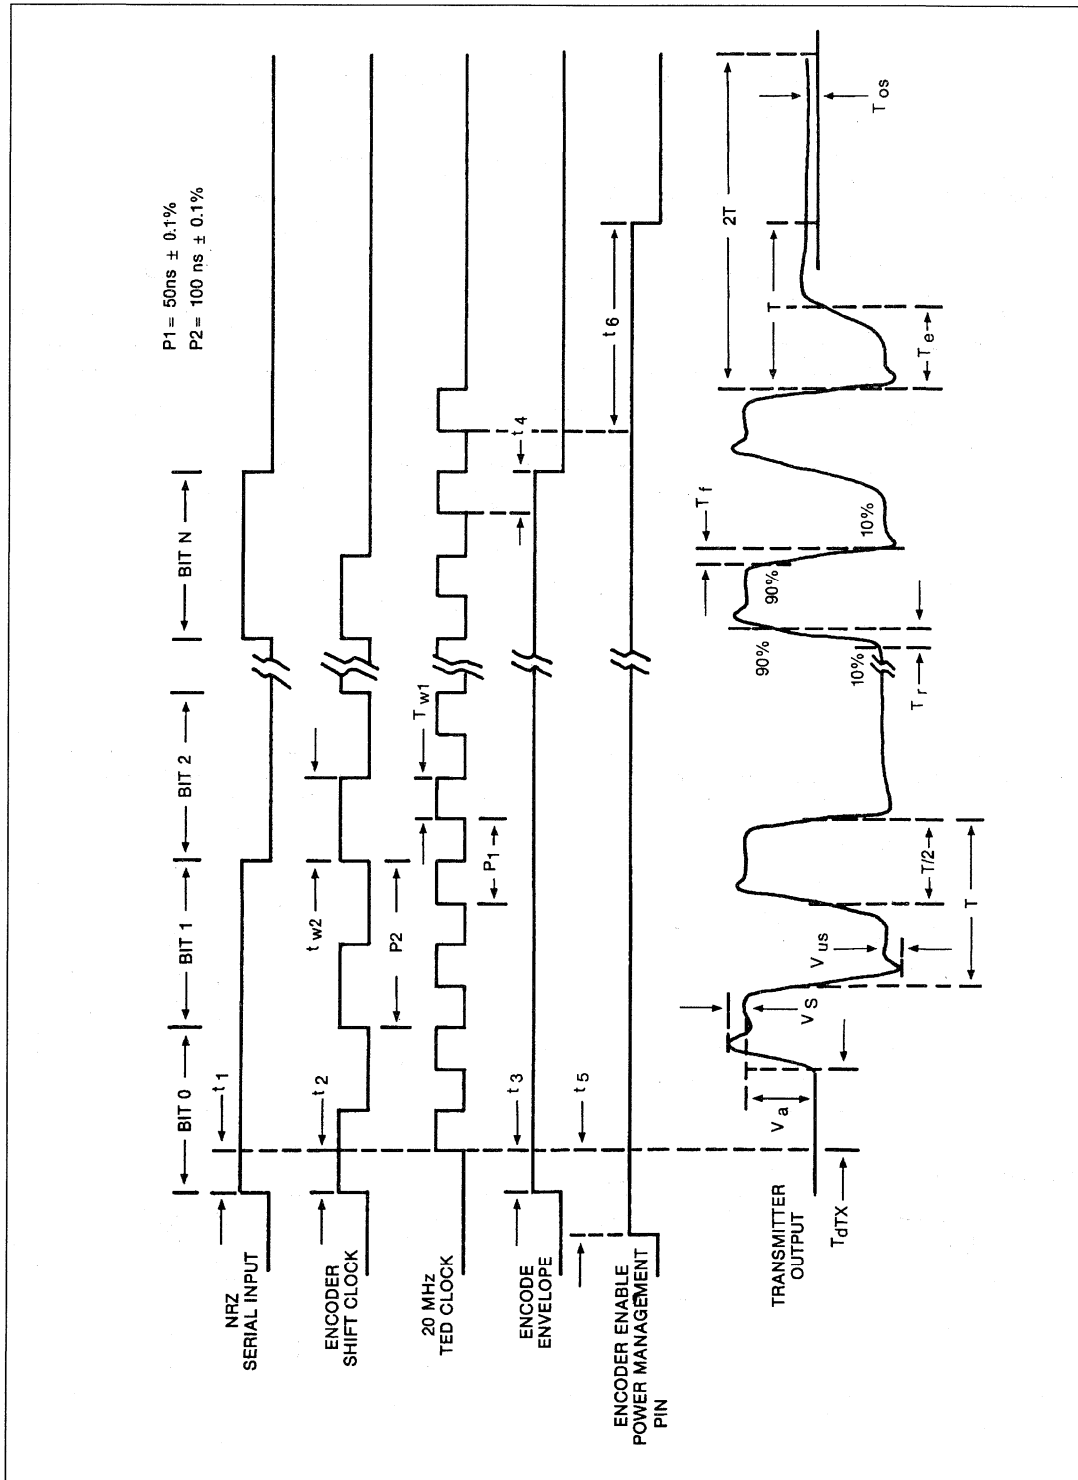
P1 = 50ns ± 0.1%
P2 = 100 ns ± 0.1%

BIT 0
BIT 1
BIT 2
BIT N

NRZ SERIAL INPUT
ENCODER SHIFT CLOCK
20 MHz TED CLOCK
ENCODE ENVELOPE
ENCODER ENABLE POWER MANAGEMENT PIN
TRANSMITTER OUTPUT

t 1
t 2
t 3
t 5
t w2
P2
P1
T w1
t 4
t 6
$T_{dTX}$
V a
V S
V us
T/2
T
90%
10%
T r
90%
T f
10%
T e
T
2T
T os